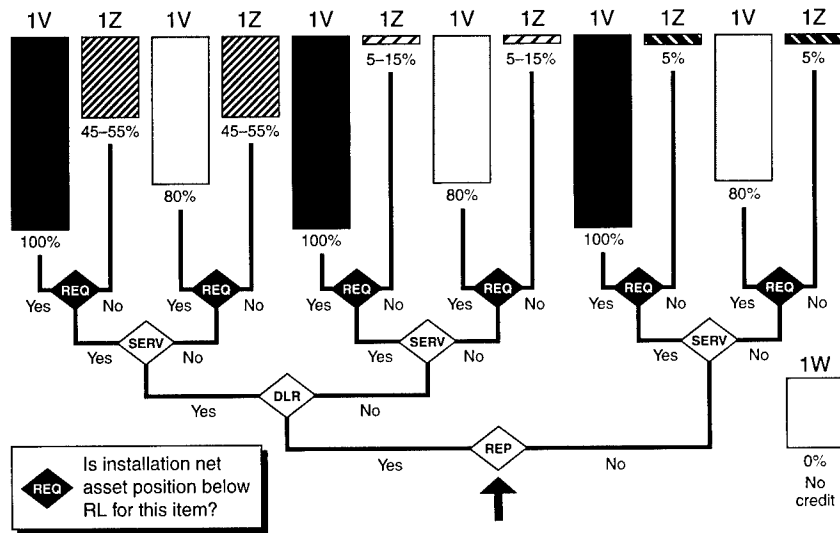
1V 1Z 1V 1Z 1V 1Z 1V 1Z 1V 1Z 1V 1Z

45–55% 45–55% 5–15% 5–15% 5% 5%

80% 80% 80%

100% 100% 100%

REQ REQ REQ REQ REQ REQ

Yes No Yes No Yes No Yes No Yes No Yes No

SERV SERV SERV

Yes No Yes No Yes No

DLR

Yes No

REP

Yes No

1W

0%
No credit

REQ Is installation net asset position below RL for this item?